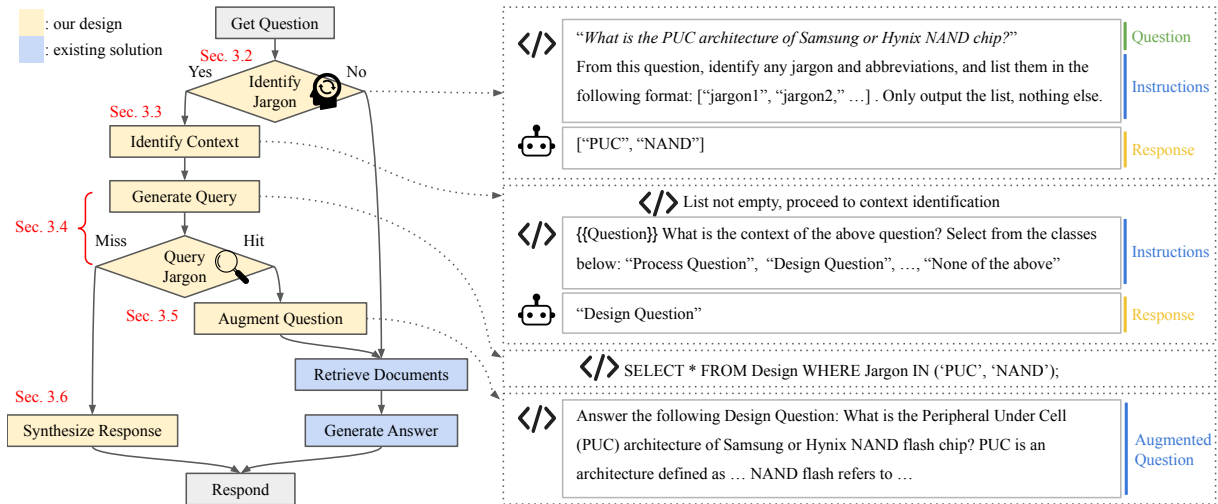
: our design
: existing solution

Get Question
Sec. 3.2
Yes
Identify Jargon
No
Sec. 3.3
Identify Context
Generate Query
Sec. 3.4
Miss
Query Jargon
Hit
Sec. 3.5
Augment Question
Retrieve Documents
Sec. 3.6
Synthesize Response
Generate Answer
Respond

"*What is the PUC architecture of Samsung or Hynix NAND chip?*"
From this question, identify any jargon and abbreviations, and list them in the following format: ["jargon1", "jargon2," …] . Only output the list, nothing else.
Question
Instructions
["PUC", "NAND"]
Response

List not empty, proceed to context identification
{{Question}} What is the context of the above question? Select from the classes below: "Process Question", "Design Question", …, "None of the above"
Instructions
"Design Question"
Response

SELECT * FROM Design WHERE Jargon IN ('PUC', 'NAND');

Answer the following Design Question: What is the Peripheral Under Cell (PUC) architecture of Samsung or Hynix NAND flash chip? PUC is an architecture defined as … NAND flash refers to …
Augmented Question